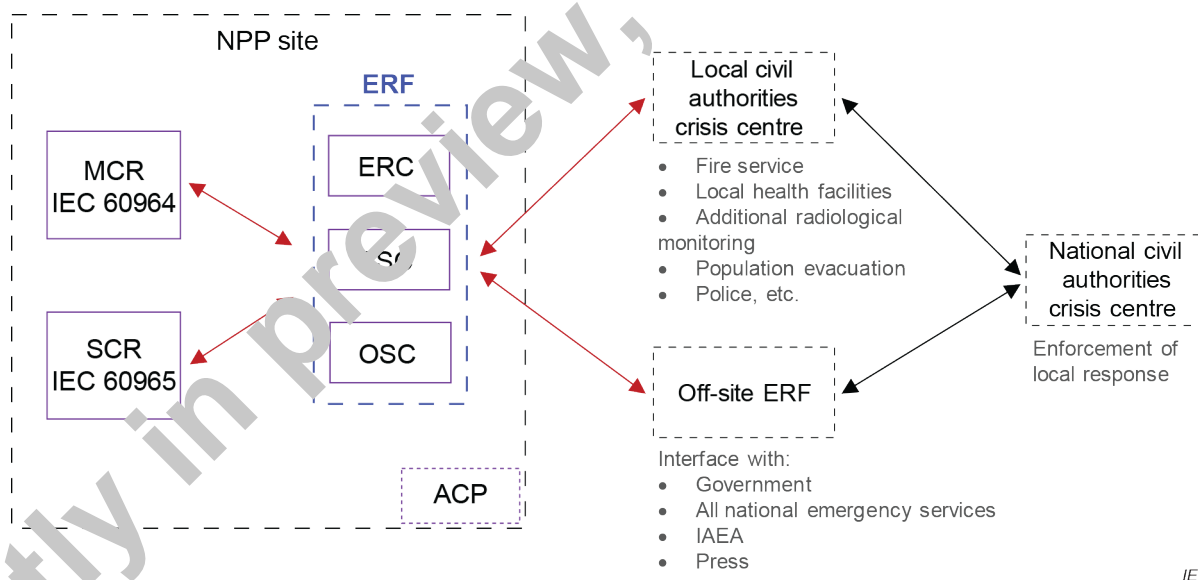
NPP site

ERF

MCR
IEC 60964

ERC

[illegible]

SCR
IEC 60965

OSC

ACP

Local civil authorities crisis centre

• Fire service
• Local health facilities
• Additional radiological monitoring
• Population evacuation
• Police, etc.

National civil authorities crisis centre

Enforcement of local response

Off-site ERF

Interface with:
• Government
• All national emergency services
• IAEA
• Press

tly in preview,

IE